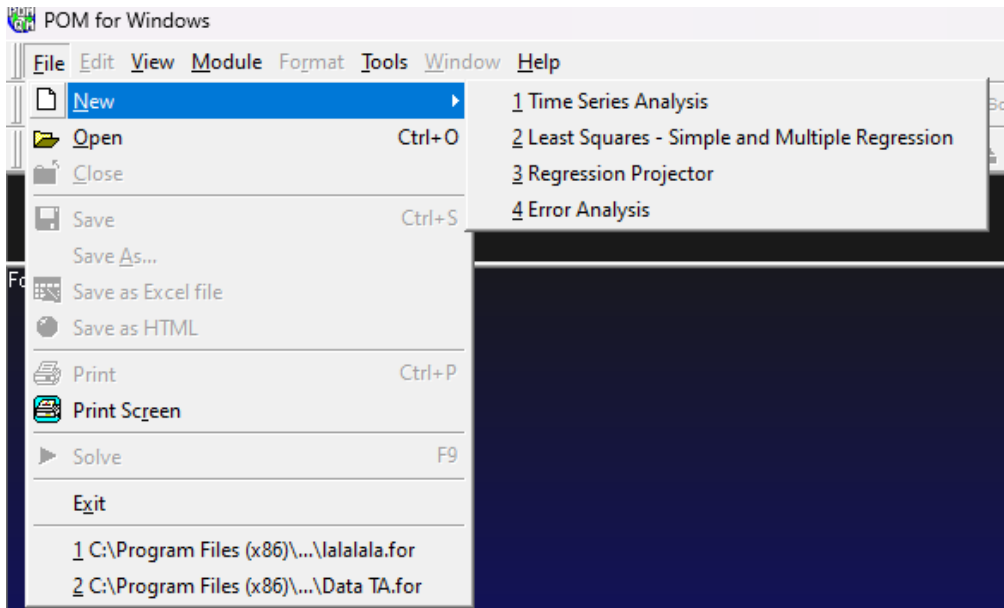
POM for Windows

File Edit View Module Format Tools Window Help

New
Open Ctrl+O
Close
Save Ctrl+S
Save As...
Save as Excel file
Save as HTML
Print Ctrl+P
Print Screen
Solve F9
Exit
1 C:\Program Files (x86)\...\lalalala.for
2 C:\Program Files (x86)\...\Data TA.for

1 Time Series Analysis
2 Least Squares - Simple and Multiple Regression
3 Regression Projector
4 Error Analysis